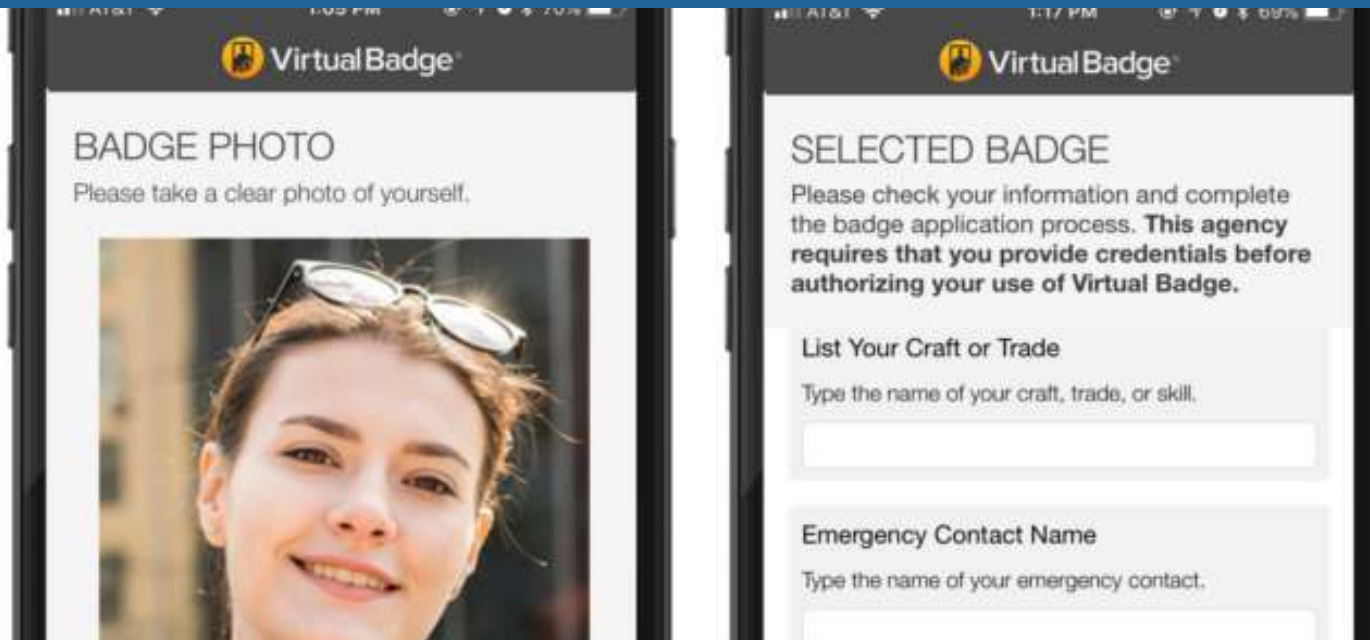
AT&T 1:09 PM 70%

VirtualBadge

BADGE PHOTO

Please take a clear photo of yourself.

AT&T 1:17 PM 69%

VirtualBadge

SELECTED BADGE

Please check your information and complete the badge application process. **This agency requires that you provide credentials before authorizing your use of Virtual Badge.**

List Your Craft or Trade

Type the name of your craft, trade, or skill.

Emergency Contact Name

Type the name of your emergency contact.